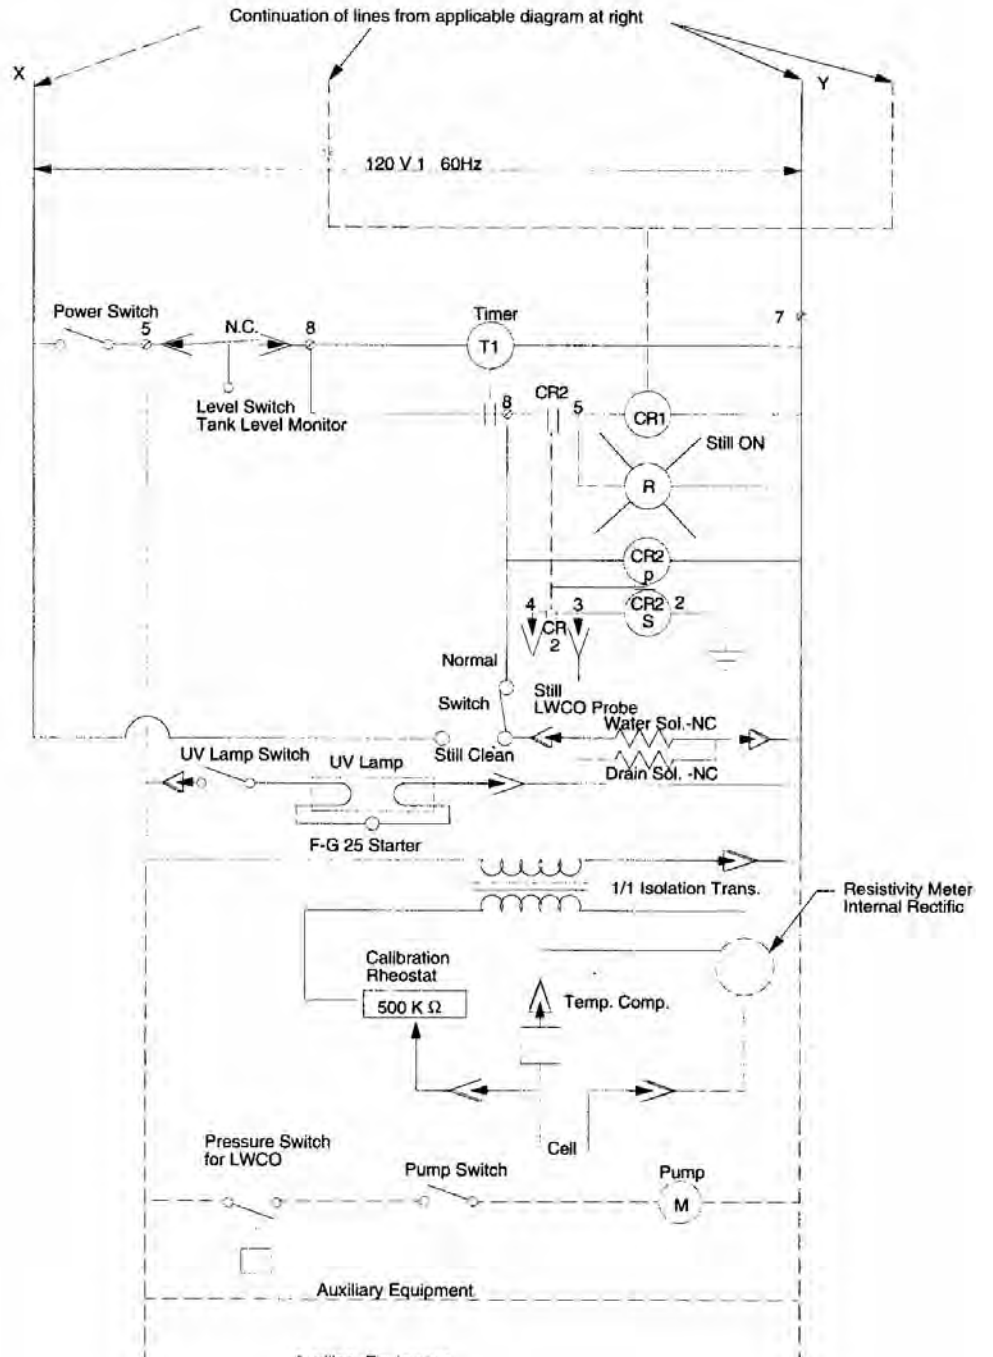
Continuation of lines from applicable diagram at right

X

Y

120 V 1 60Hz

Power Switch
5

N.C.
8

Level Switch
Tank Level Monitor

Timer
T1

7

8
CR2
5
CR1

Still ON

R

CR2
p

4
3
CR
2
CR2
S
2

Normal

Switch

Still
LWCO Probe

Water Sol.-NC

Still Clean

Drain Sol. -NC

UV Lamp Switch

UV Lamp

F-G 25 Starter

1/1 Isolation Trans.

Resistivity Meter
Internal Rectific

Calibration
Rheostat
500 K Ω

Temp. Comp.

Cell

Pressure Switch
for LWCO

Pump Switch

Pump
M

Auxiliary Equipment

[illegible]